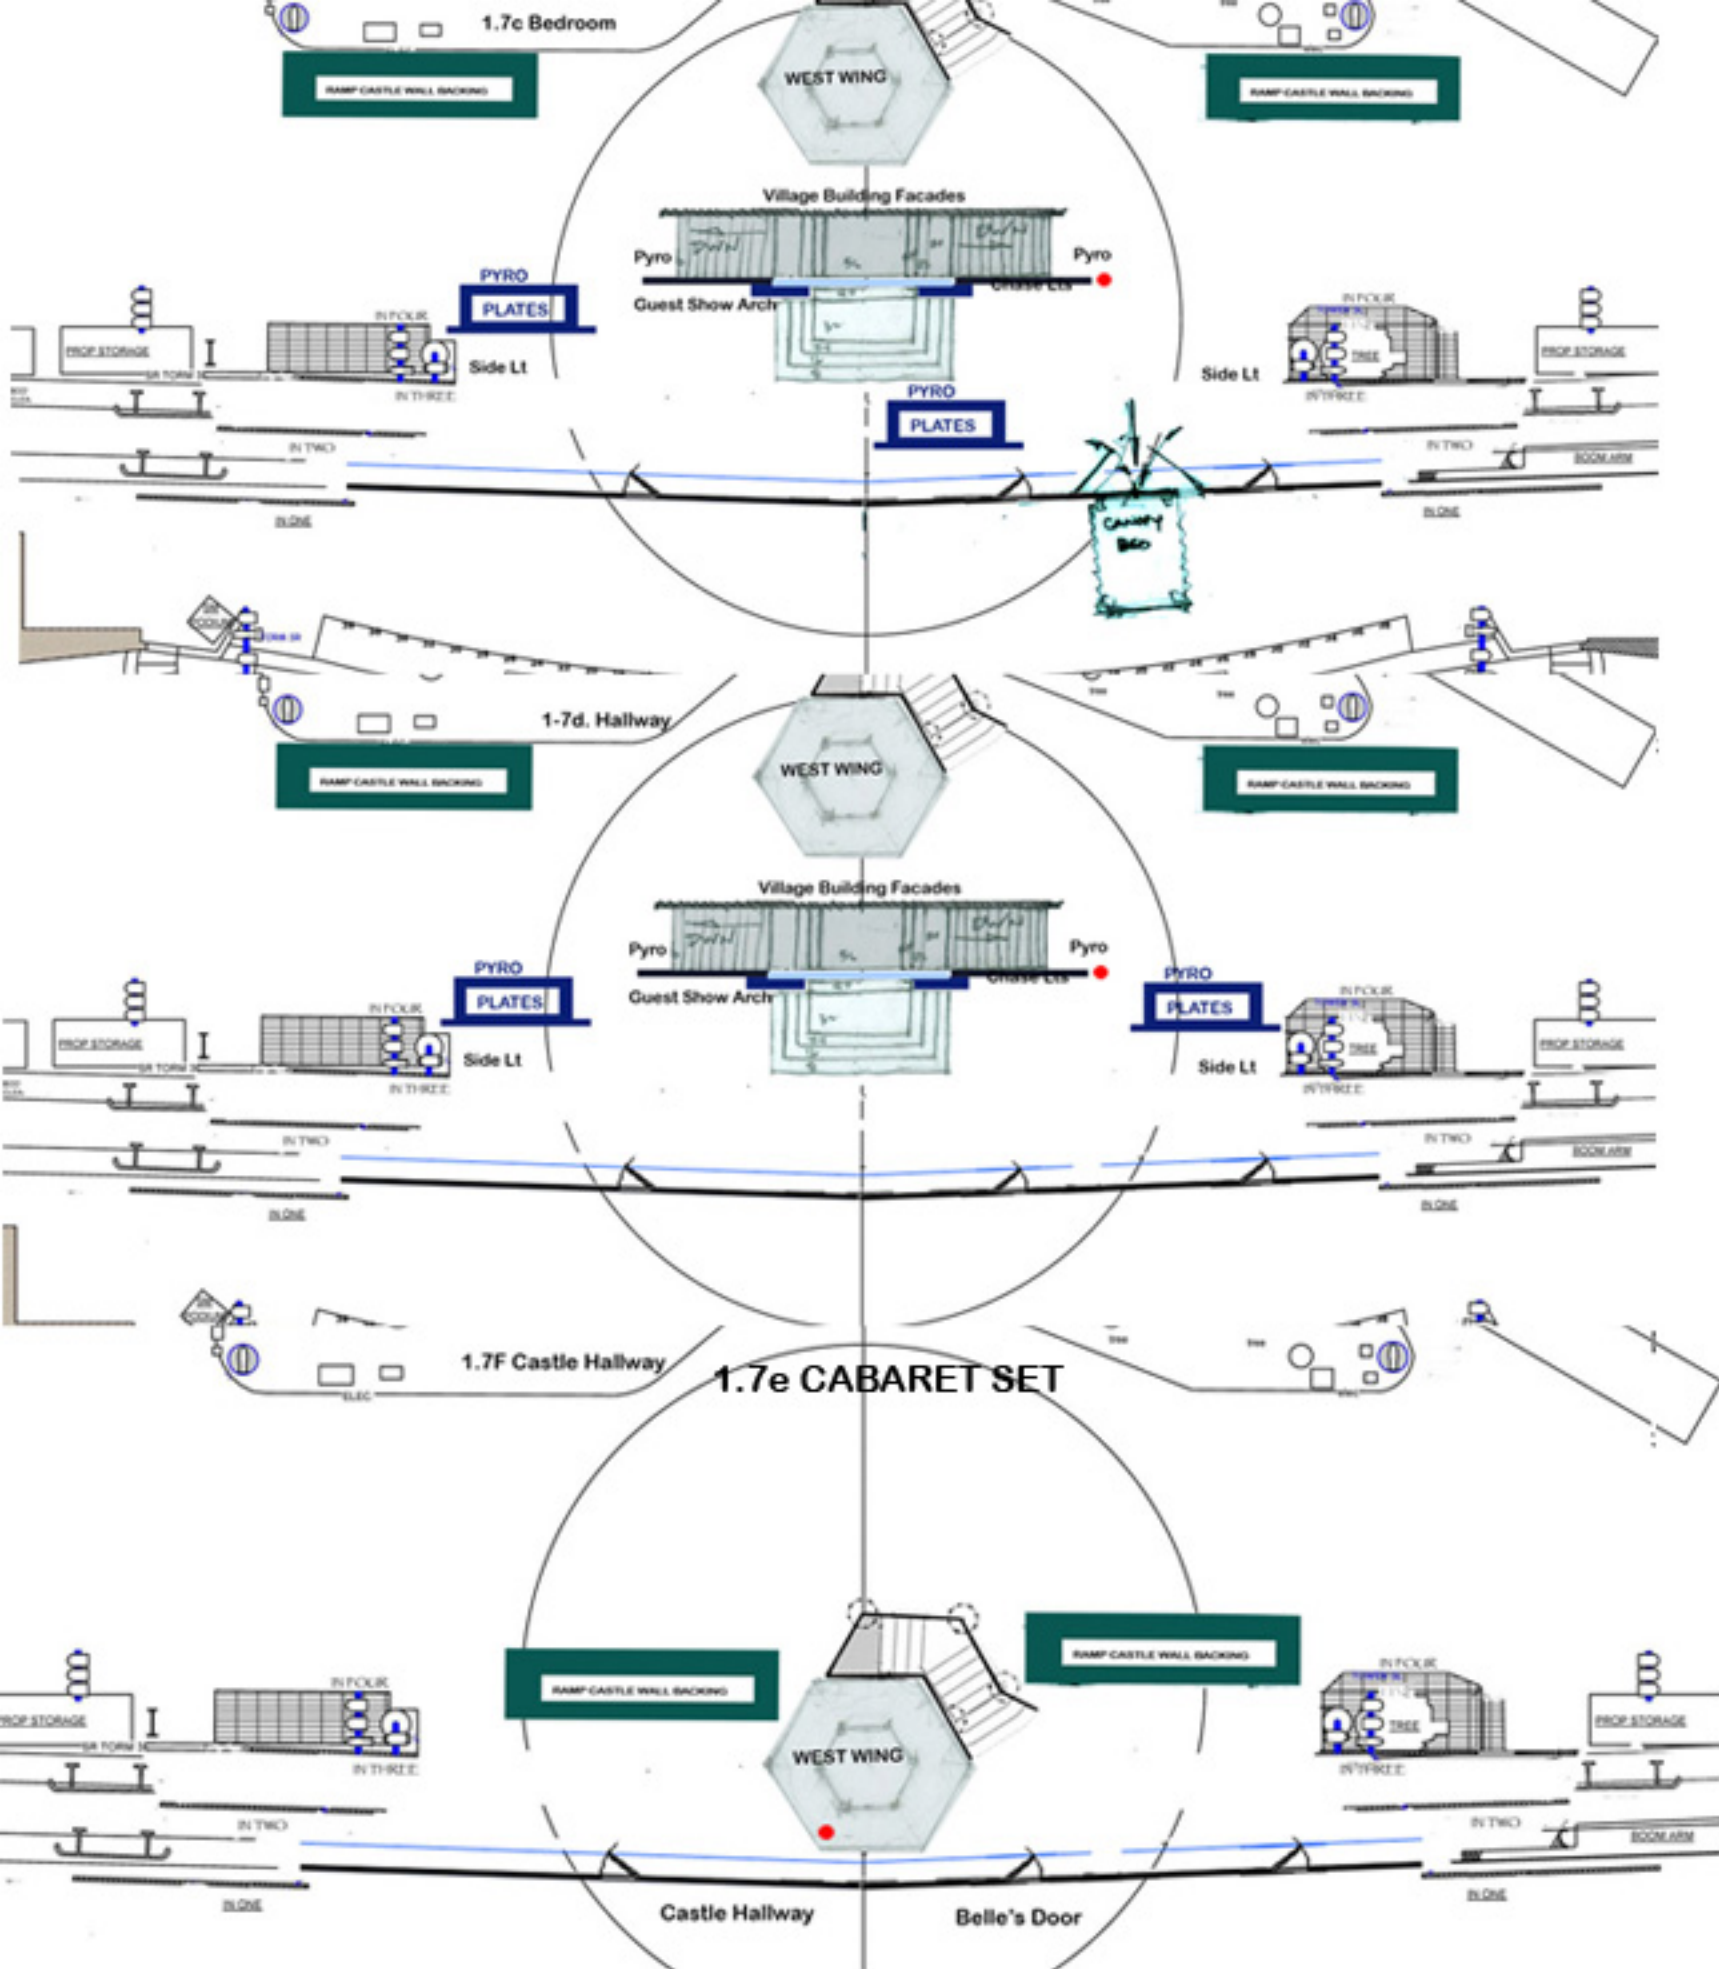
1.7c Bedroom

WEST WING

RAMP CASTLE WALL BACKING

RAMP CASTLE WALL BACKING

Village Building Facades

Pyro

Pyro

Guest Show Arch

Chase Lts

PYRO

PLATES

PROP STORAGE

IN FOUR

Side Lt

IN THREE

SR TORM

IN FOUR

TREE

PROP STORAGE

Side Lt

IN THREE

PYRO

PLATES

IN TWO

IN TWO

BOOM ARM

IN ONE

IN ONE

CANOPY BED

1-7d. Hallway

WEST WING

RAMP CASTLE WALL BACKING

RAMP CASTLE WALL BACKING

Village Building Facades

Pyro

Pyro

PYRO

PLATES

Guest Show Arch

Chase Lts

PYRO

PLATES

PROP STORAGE

IN FOUR

Side Lt

SR TORM

IN THREE

IN FOUR

TREE

PROP STORAGE

Side Lt

IN THREE

IN TWO

IN TWO

BOOM ARM

IN ONE

IN ONE

1.7F Castle Hallway

ELEC

1.7e CABARET SET

RAMP CASTLE WALL BACKING

RAMP CASTLE WALL BACKING

WEST WING

IN FOUR

PROP STORAGE

SR TORM

IN THREE

IN FOUR

TREE

PROP STORAGE

IN THREE

IN TWO

IN TWO

BOOM ARM

IN ONE

IN ONE

Castle Hallway

Belle's Door